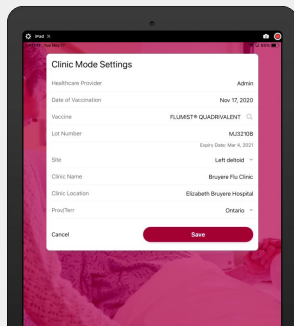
iPad

Clinic Mode Settings

Healthcare Provider
Admin

Date of Vaccination
Nov 17, 2020

Vaccine
FLUMIST® QUADRIVALENT

Lot Number
MJ32108
Expiry Date: Mar 4, 2021

Site
Left deltoid

Clinic Name
Bruyere Flu Clinic

Clinic Location
Elizabeth Bruyere Hospital

Prov/Terr
Ontario

Cancel
Save